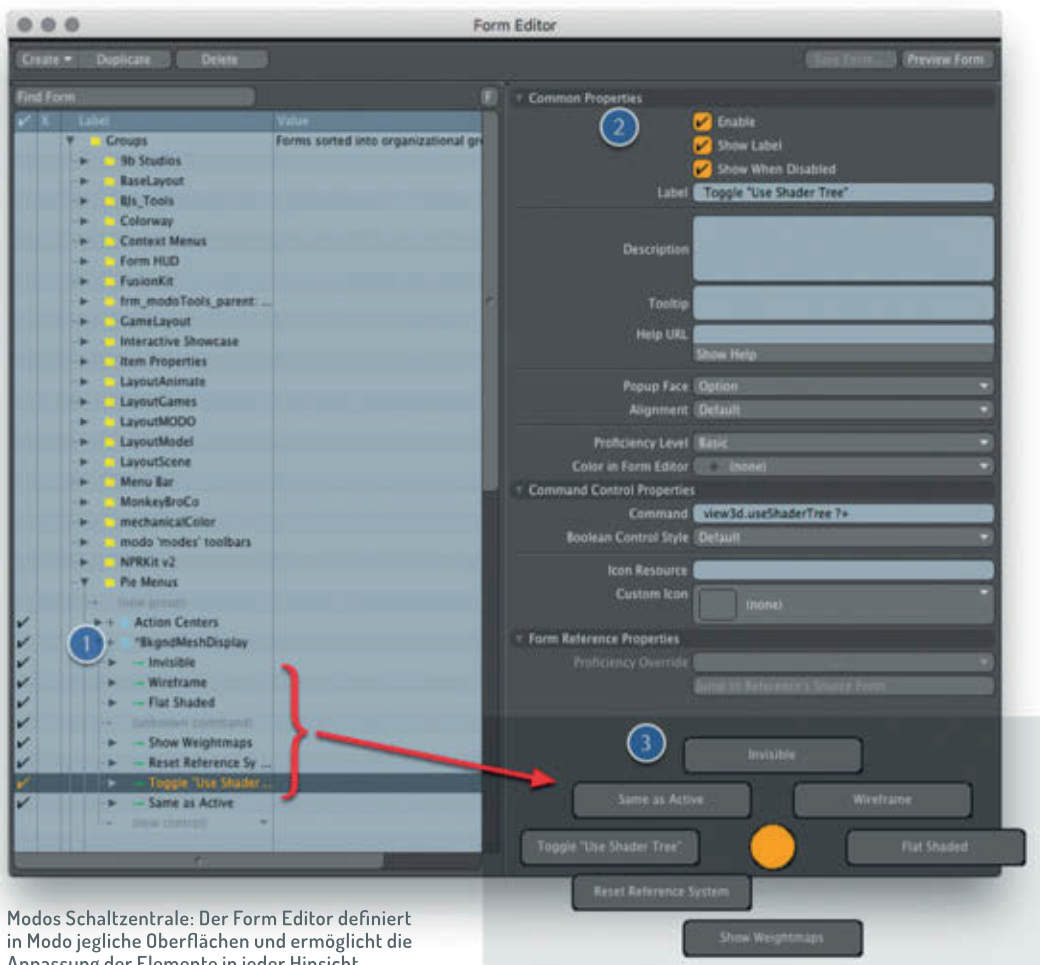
Form Editor

Create ▾ Duplicate Delete

Save Form... Preview Form

Find Form

| ✓ | X | Label | Value |
|---|---|---|---|
| | | Groups | Forms sorted into organizational gr |
| | | 9b Studios | |
| | | BaseLayout | |
| | | BJs_Tools | |
| | | Colorway | |
| | | Context Menus | |
| | | Form HUD | |
| | | FusionKit | |
| | | frm_modoTools_parent: ... | |
| | | GameLayout | |
| | | Interactive Showcase | |
| | | Item Properties | |
| | | LayoutAnimate | |
| | | LayoutGames | |
| | | LayoutMODO | |
| | | LayoutModel | |
| | | LayoutScene | |
| | | Menu Bar | |
| | | MonkeyBroCo | |
| | | mechanicalColor | |
| | | modo 'modes' toolbars | |
| | | NPRKit v2 | |
| | | Pie Menus | |
| | | (new group) | |
| ✓ | | Action Centers | |
| ✓ | | *BkgndMeshDisplay | |
| ✓ | | Invisible | |
| ✓ | | Wireframe | |
| ✓ | | Flat Shaded | |
| ✓ | | (unknown command) | |
| ✓ | | Show Weightmaps | |
| ✓ | | Reset Reference Sy ... | |
| ✓ | | Toggle "Use Shader... | |
| ✓ | | Same as Active | |
| | | (new control) | |

1

Common Properties

2

Enable
Show Label
Show When Disabled
Label Toggle "Use Shader Tree"
Description
Tooltip
Help URL
Show Help
Popup Face Option
Alignment Default
Proficiency Level Basic
Color in Form Editor (none)

Command Control Properties
Command view3d.useShaderTree ?+
Boolean Control Style Default
Icon Resource
Custom Icon (none)

Form Reference Properties
Proficiency Override
Jump to Reference's Source Form

3

Invisible
Same as Active
Wireframe
Toggle "Use Shader Tree"
Flat Shaded
Reset Reference System
Show Weightmaps

Modos Schaltzentrale: Der Form Editor definiert in Modo jegliche Oberflächen und ermöglicht die Anpassung der Elemente in jeder Hinsicht.